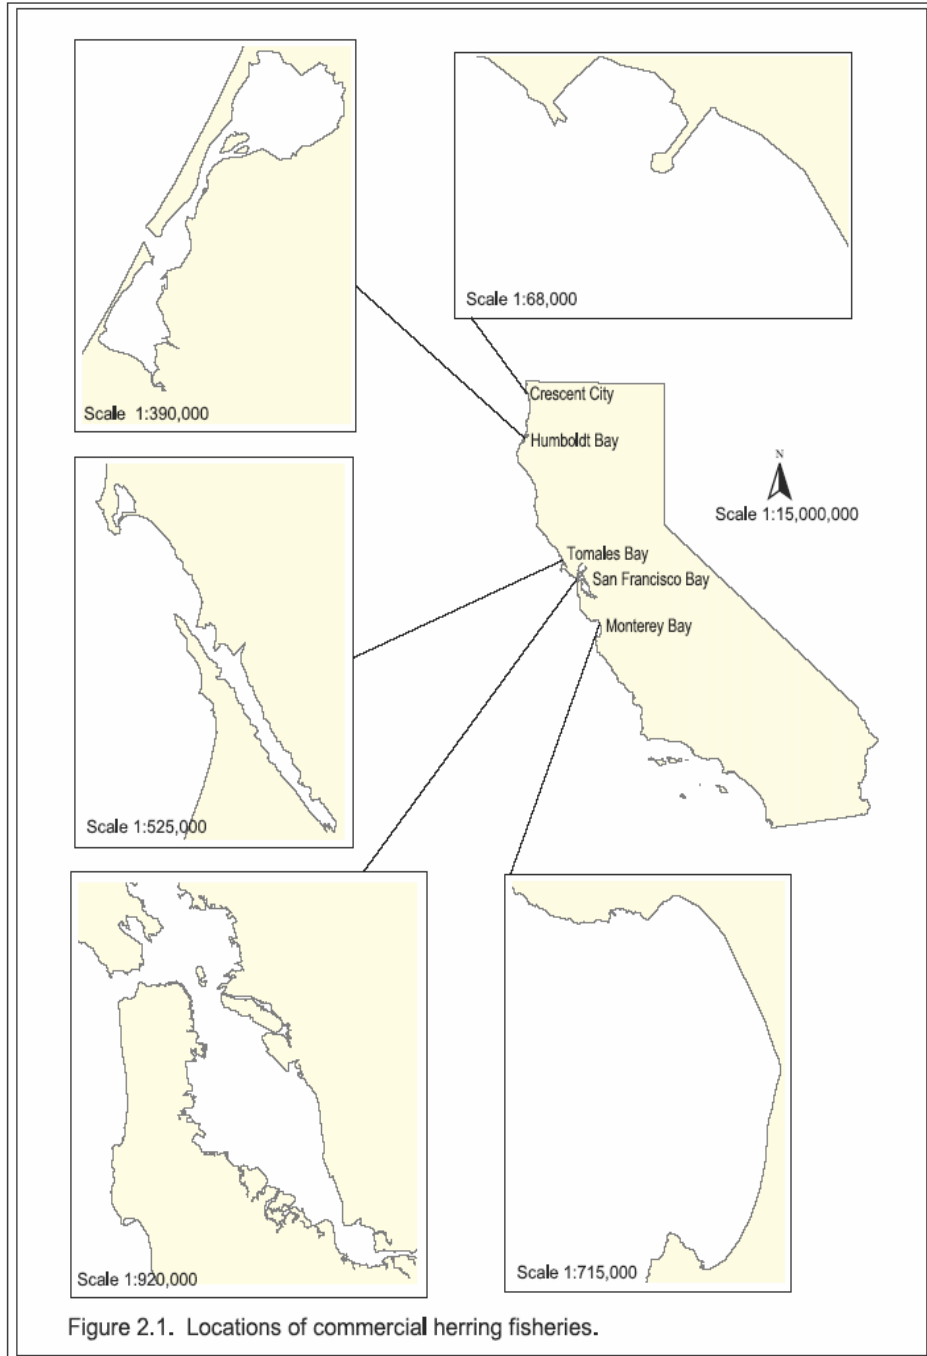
Scale 1:390,000

Scale 1:68,000

Crescent City

Humboldt Bay

N

Scale 1:15,000,000

Tomales Bay

San Francisco Bay

Monterey Bay

Scale 1:525,000

Scale 1:920,000

Scale 1:715,000

Figure 2.1. Locations of commercial herring fisheries.